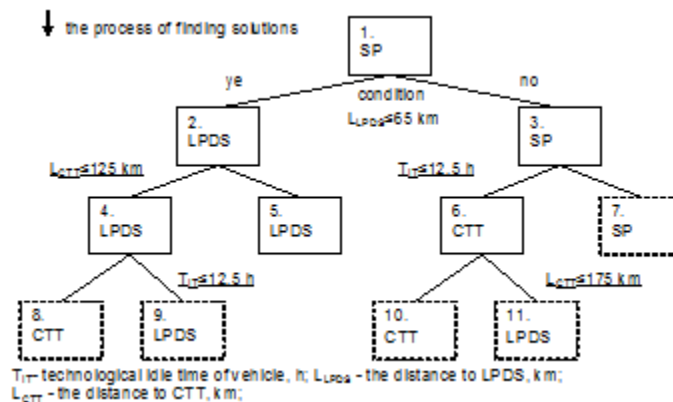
the process of finding solutions

1.
SP

ye

no

condition
$L_{LPDS}$≤65 km

2.
LPDS

3.
SP

$L_{CTT}$≤125 km

$T_{IT}$≤12.5 h

4.
LPDS

5.
LPDS

6.
CTT

7.
SP

$T_{IT}$≤12.5 h

$L_{CTT}$≤175 km

8.
CTT

9.
LPDS

10.
CTT

11.
LPDS

$T_{IT}$– technological idle time of vehicle, h; $L_{LPDS}$ - the distance to LPDS, km;
$L_{CTT}$ - the distance to CTT, km;